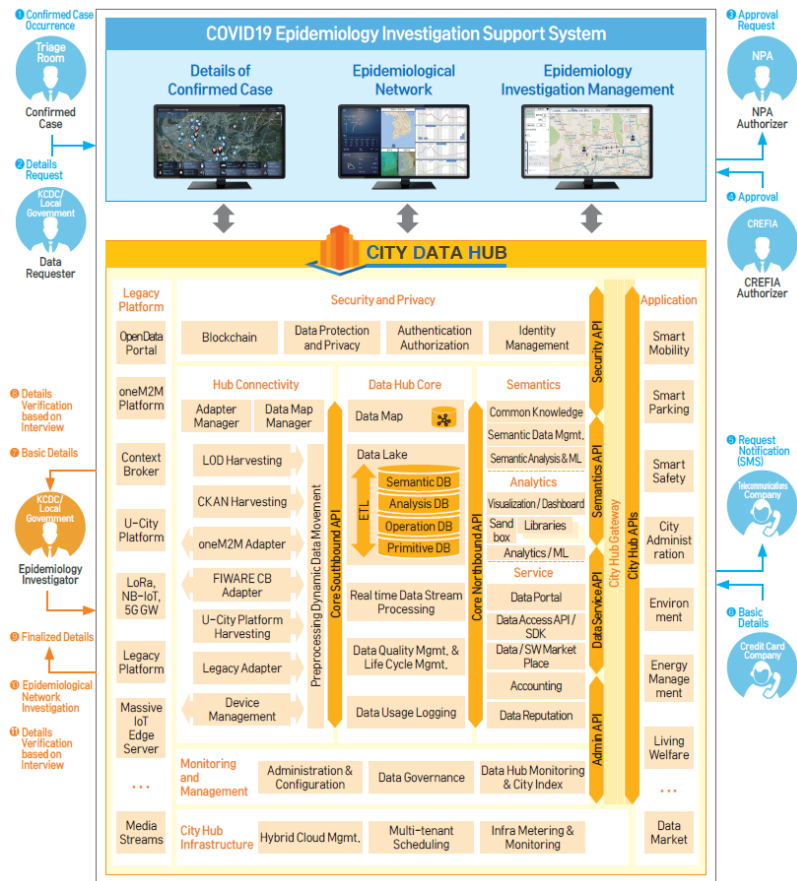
❶ Confirmed Case Occurrence

Triage Room

Confirmed Case

❷ Details Request

KCDC/ Local Government

Data Requester

❽ Details Verification based on Interview

❼ Basic Details

KCDC/ Local Government

Epidemiology Investigator

❾ Finalized Details

❿ Epidemiological Network Investigation

⓫ Details Verification based on Interview

COVID19 Epidemiology Investigation Support System

Details of Confirmed Case

Epidemiological Network

Epidemiology Investigation Management

CITY DATA HUB

Legacy Platform

OpenData Portal

oneM2M Platform

Context Broker

U-City Platform

LoRa, NB-IoT, 5G GW

Legacy Platform

Massive IoT Edge Server

...

Media Streams

Security and Privacy

Blockchain

Data Protection and Privacy

Authentication Authorization

Identity Management

Hub Connectivity

Adapter Manager

Data Map Manager

LOD Harvesting

CKAN Harvesting

oneM2M Adapter

FIWARE CB Adapter

U-City Platform Harvesting

Legacy Adapter

Device Management

Preprocessing Dynamic Data Movement

Core Southbound API

Data Hub Core

Data Map

Data Lake

ETL

Semantic DB

Analysis DB

Operation DB

Primitive DB

Real time Data Stream Processing

Data Quality Mgmt. & Life Cycle Mgmt.

Data Usage Logging

Core Northbound API

Semantics

Common Knowledge

Semantic Data Mgmt.

Semantic Analysis & ML

Analytics

Visualization / Dashboard

Sand box

Libraries

Analytics / ML

Service

Data Portal

Data Access API / SDK

Data / SW Market Place

Accounting

Data Reputation

Security API

Semantics API

DataService API

Admin API

City Hub Gateway

City Hub APIs

Monitoring and Management

Administration & Configuration

Data Governance

Data Hub Monitoring & City Index

City Hub Infrastructure

Hybrid Cloud Mgmt.

Multi-tenant Scheduling

Infra Metering & Monitoring

Application

Smart Mobility

Smart Parking

Smart Safety

City Administration

Environment

Energy Management

Living Welfare

...

Data Market

❸ Approval Request

NPA

NPA Authorizer

❹ Approval

CREFIA

CREFIA Authorizer

❺ Request Notification (SMS)

Telecommunications Company

❻ Basic Details

Credit Card Company